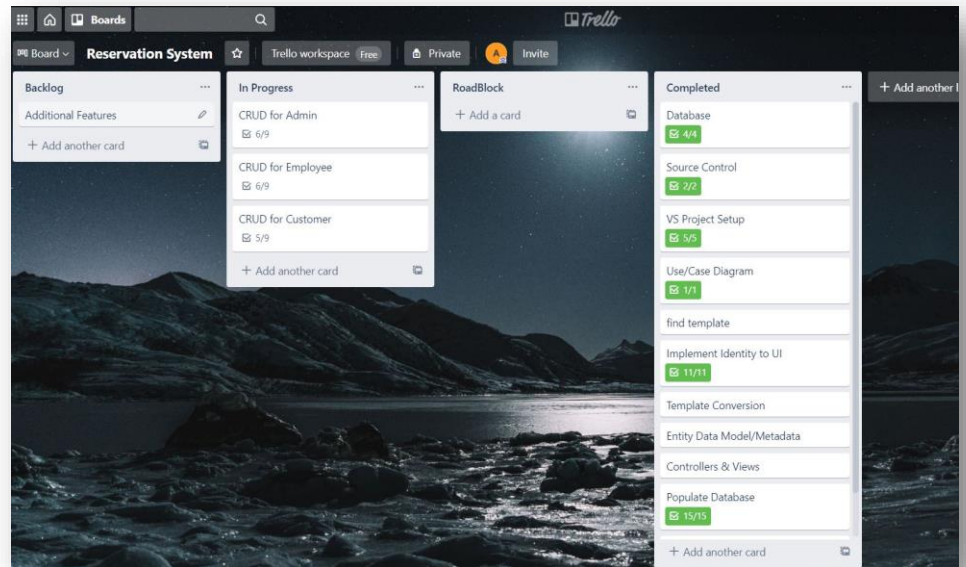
Boards

Trello

Board

Reservation System

Trello workspace Free

Private

A

Invite

Backlog ...

Additional Features

+ Add another card

In Progress ...

CRUD for Admin
6/9

CRUD for Employee
6/9

CRUD for Customer
5/9

+ Add another card

RoadBlock ...

+ Add a card

Completed ...

Database
4/4

Source Control
2/2

VS Project Setup
5/5

Use/Case Diagram
1/1

find template

Implement Identity to UI
11/11

Template Conversion

Entity Data Model/Metadata

Controllers & Views

Populate Database
15/15

+ Add another card

+ Add another l